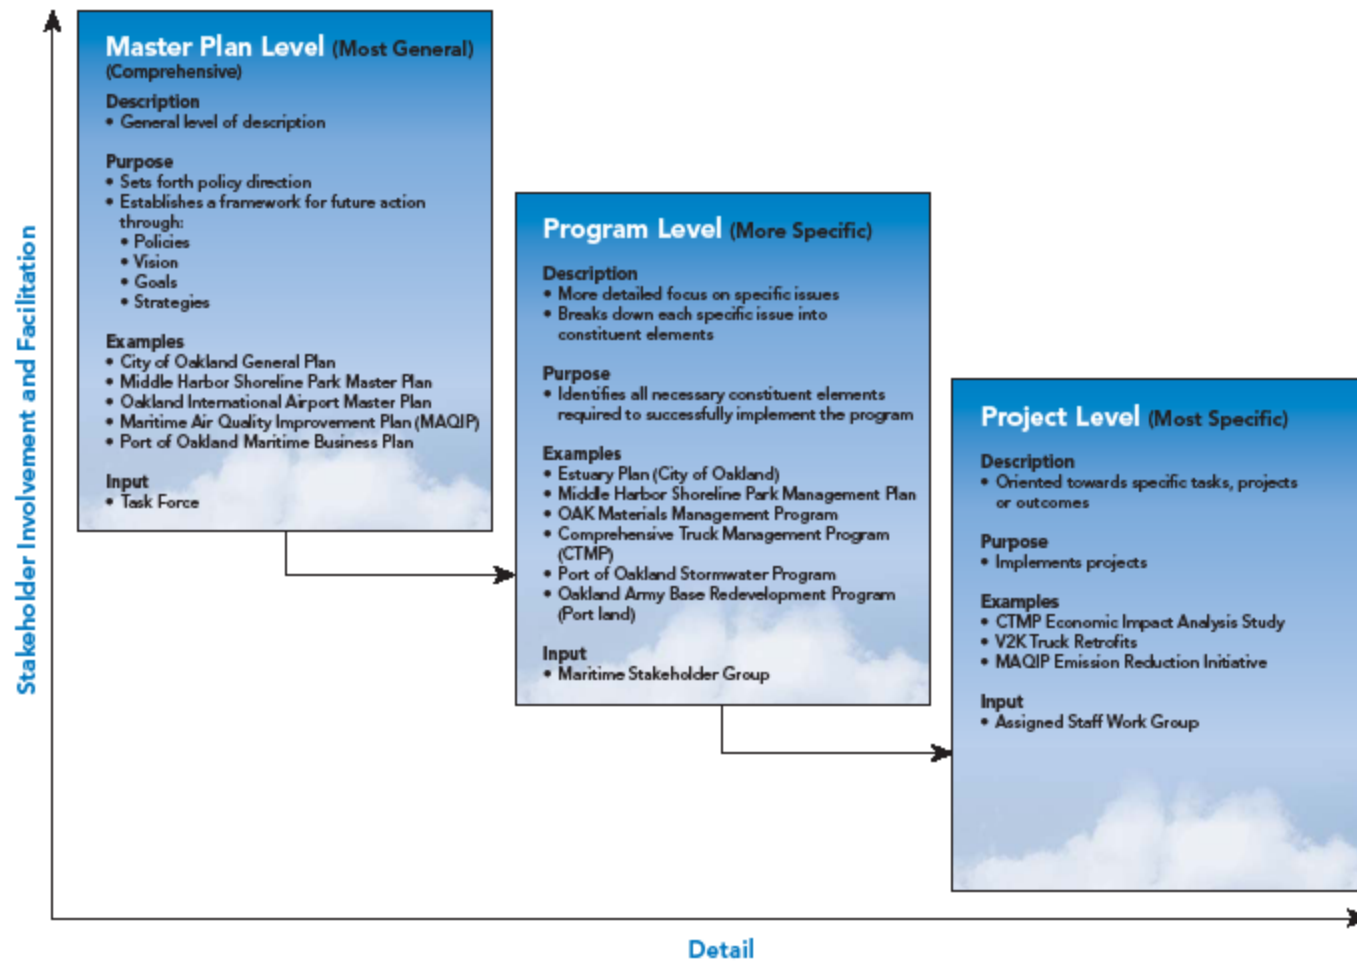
Stakeholder Involvement and Facilitation

Master Plan Level (Most General)
(Comprehensive)

Description
• General level of description

Purpose
• Sets forth policy direction
• Establishes a framework for future action through:
• Policies
• Vision
• Goals
• Strategies

Examples
• City of Oakland General Plan
• Middle Harbor Shoreline Park Master Plan
• Oakland International Airport Master Plan
• Maritime Air Quality Improvement Plan (MAQIP)
• Port of Oakland Maritime Business Plan

Input
• Task Force

Program Level (More Specific)

Description
• More detailed focus on specific issues
• Breaks down each specific issue into constituent elements

Purpose
• Identifies all necessary constituent elements required to successfully implement the program

Examples
• Estuary Plan (City of Oakland)
• Middle Harbor Shoreline Park Management Plan
• OAK Materials Management Program
• Comprehensive Truck Management Program (CTMP)
• Port of Oakland Stormwater Program
• Oakland Army Base Redevelopment Program (Port land)

Input
• Maritime Stakeholder Group

Project Level (Most Specific)

Description
• Oriented towards specific tasks, projects or outcomes

Purpose
• Implements projects

Examples
• CTMP Economic Impact Analysis Study
• V2K Truck Retrofits
• MAQIP Emission Reduction Initiative

Input
• Assigned Staff Work Group

Detail